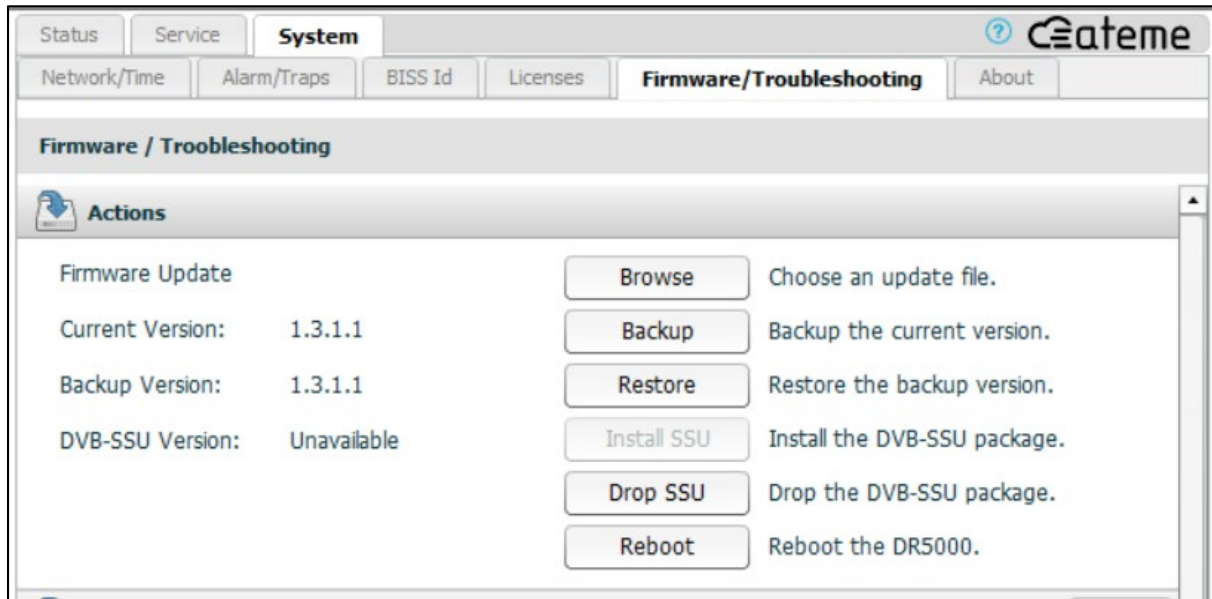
Status Service System

? ateme

Network/Time Alarm/Traps BISS Id Licenses Firmware/Troubleshooting About

Firmware / Troobleshooting

Actions

Firmware Update

Browse

Choose an update file.

Current Version: 1.3.1.1

Backup

Backup the current version.

Backup Version: 1.3.1.1

Restore

Restore the backup version.

DVB-SSU Version: Unavailable

Install SSU

Install the DVB-SSU package.

Drop SSU

Drop the DVB-SSU package.

Reboot

Reboot the DR5000.